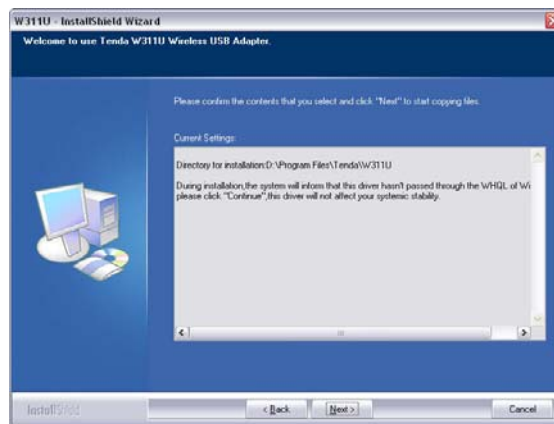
W311U - InstallShield Wizard

Welcome to use Tenda W311U Wireless USB Adapter.

Please confirm the contents that you select and click "Next" to start copying files.

Current Settings:

Directory for installation:D:\Program Files\Tenda\W311U

During installation,the system will inform that this driver hasn't passed through the WHQL of Wi please click "Continue",this driver will not affect your systemic stability.

InstallShield

< Back

Next >

Cancel